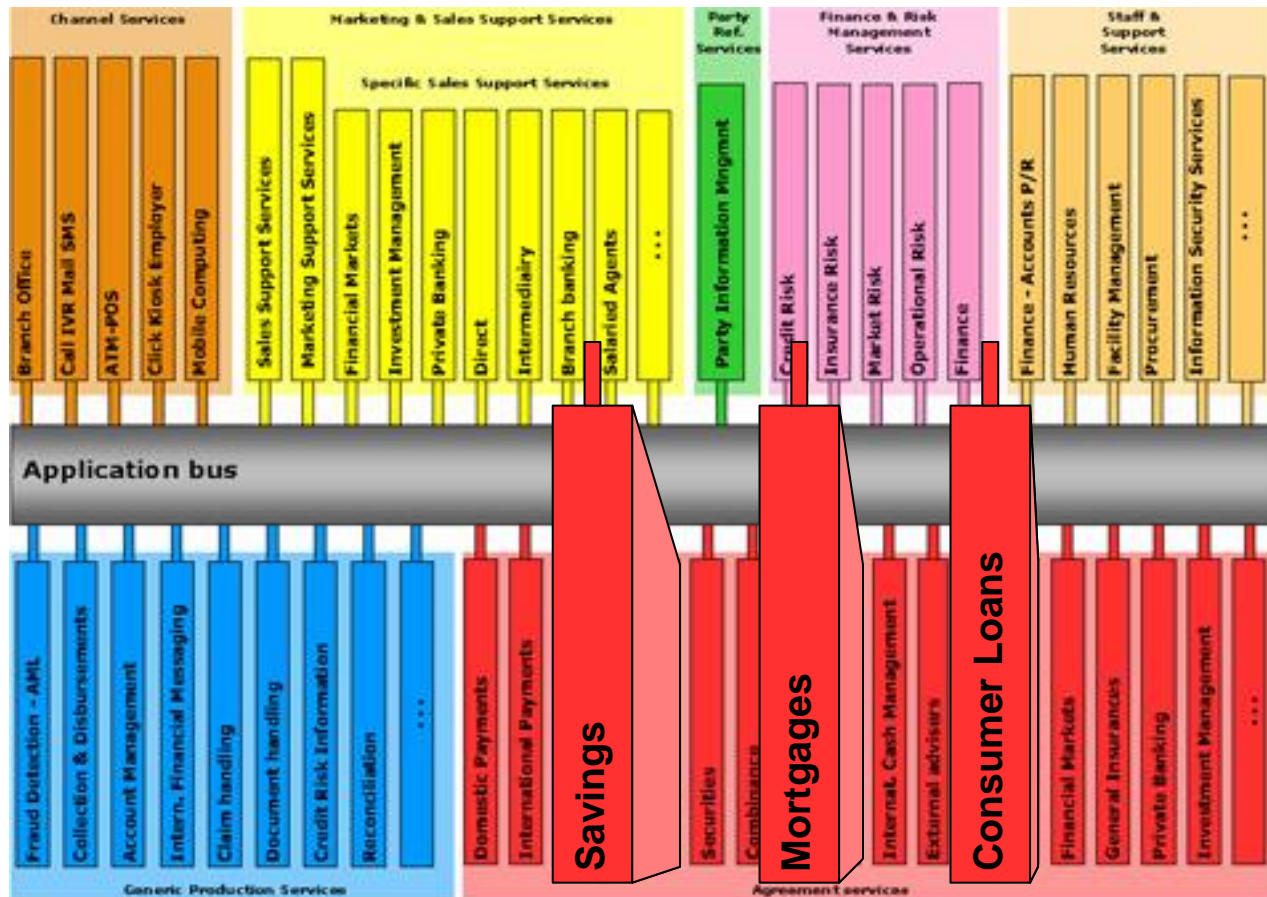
Channel Services

Branch Office
Call IVR Mail SMS
ATM-POS
Click Kiosk Employer
Mobile Computing

Marketing & Sales Support Services

Sales Support Services
Marketing Support Services

Specific Sales Support Services

Financial Markets
Investment Management
Private Banking
Direct
Intermediairy
Branch banking
Salaried Agents
...

Party Ref. Services

Party Information Mngmnt

Finance & Risk Management Services

Credit Risk
Insurance Risk
Market Risk
Operational Risk
Finance

Staff & Support Services

Finance - Accounts P/R
Human Resources
Facility Management
Procurement
Information Security Services
...

Application bus

Fraud Detection - AML
Collection & Disbursements
Account Management
Intern. Financial Messaging
Claim handling
Document handling
Credit Risk Information
Reconciliation
...

Generic Production Services

Domestic Payments
International Payments
Securities
Combinance
Internat. Cash Management
External advisers
Financial Markets
General Insurances
Private Banking
Investment Management
...

Agreement services

Savings
Mortgages
Consumer Loans